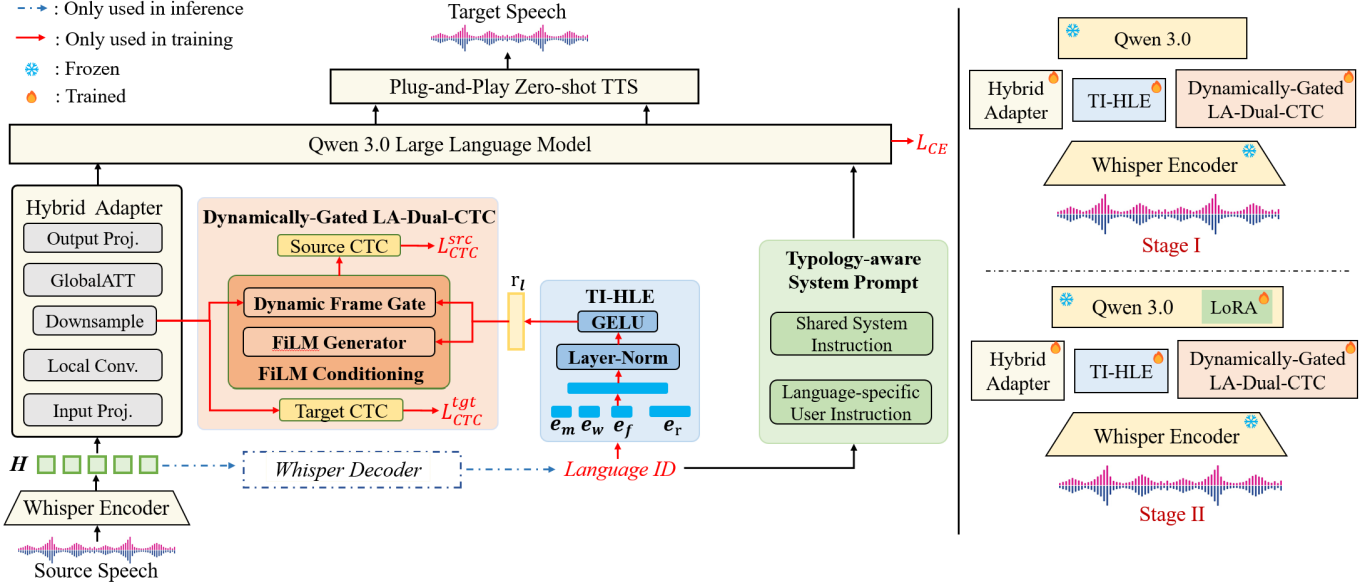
: Only used in inference
: Only used in training
: Frozen
: Trained

Target Speech

Plug-and-Play Zero-shot TTS

Qwen 3.0 Large Language Model

$L_{CE}$

Hybrid Adapter
Output Proj.
GlobalATT
Downsample
Local Conv.
Input Proj.

Dynamically-Gated LA-Dual-CTC
Source CTC
$L_{CTC}^{src}$
Dynamic Frame Gate
FiLM Generator
FiLM Conditioning
Target CTC
$L_{CTC}^{tgt}$

$r_l$

TI-HLE
GELU
Layer-Norm
$e_m$ $e_w$ $e_f$ $e_r$

Typology-aware System Prompt
Shared System Instruction
Language-specific User Instruction

$H$

Whisper Decoder

Language ID

Whisper Encoder

Source Speech

Qwen 3.0
Hybrid Adapter
TI-HLE
Dynamically-Gated LA-Dual-CTC
Whisper Encoder
Stage I

Qwen 3.0
LoRA
Hybrid Adapter
TI-HLE
Dynamically-Gated LA-Dual-CTC
Whisper Encoder
Stage II